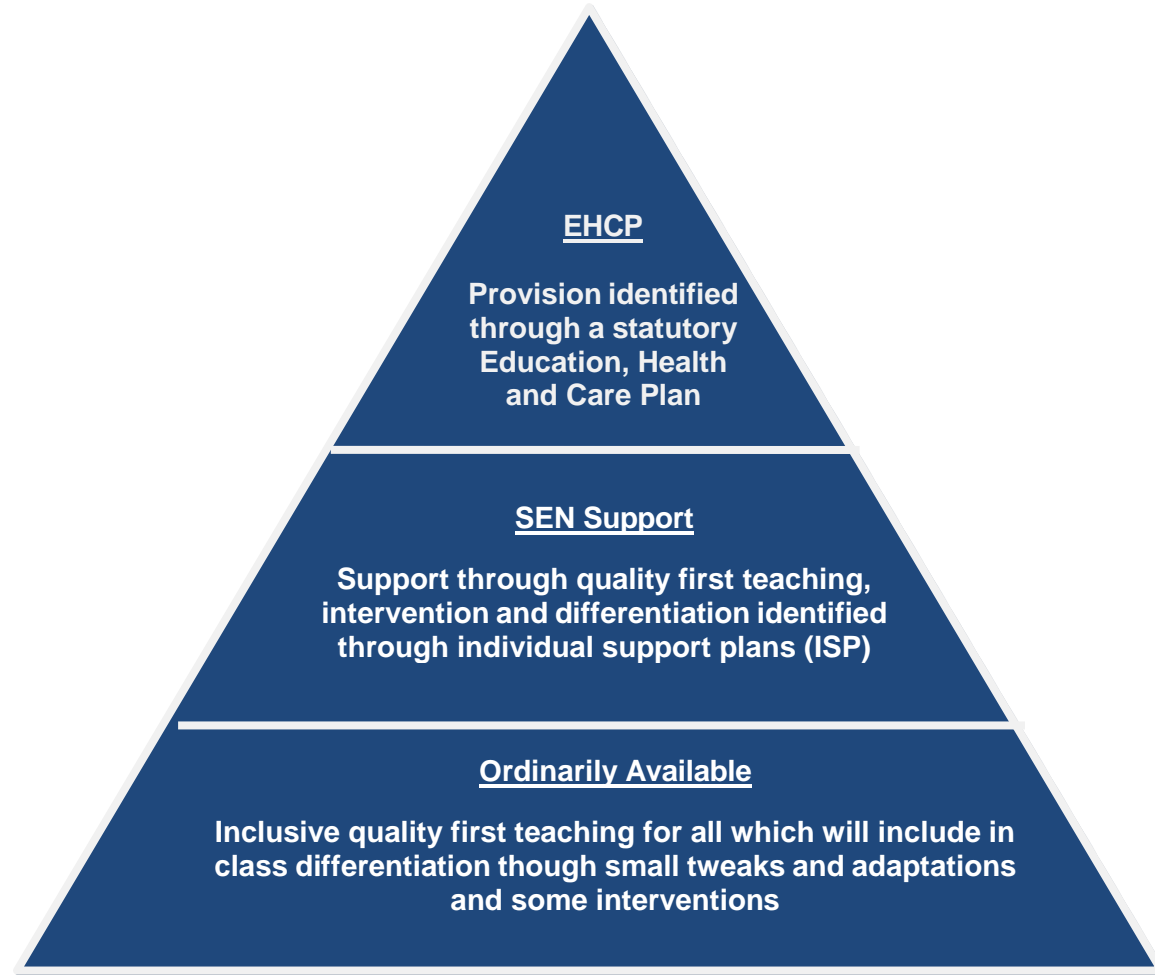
EHCP

Provision identified through a statutory Education, Health and Care Plan

SEN Support

Support through quality first teaching, intervention and differentiation identified through individual support plans (ISP)

Ordinarily Available

Inclusive quality first teaching for all which will include in class differentiation though small tweaks and adaptations and some interventions